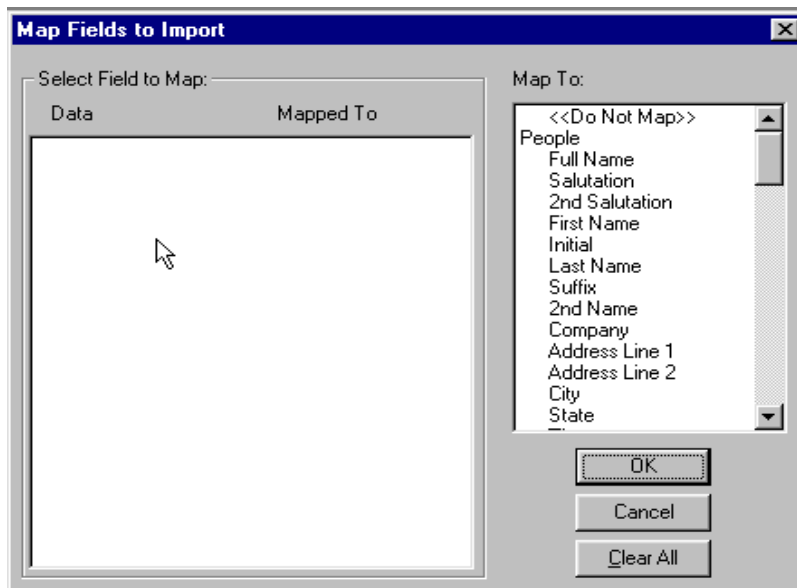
Map Fields to Import

Select Field to Map:

Data

Mapped To

Map To:

<<Do Not Map>>
People
Full Name
Salutation
2nd Salutation
First Name
Initial
Last Name
Suffix
2nd Name
Company
Address Line 1
Address Line 2
City
State
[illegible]

OK

Cancel

Clear All